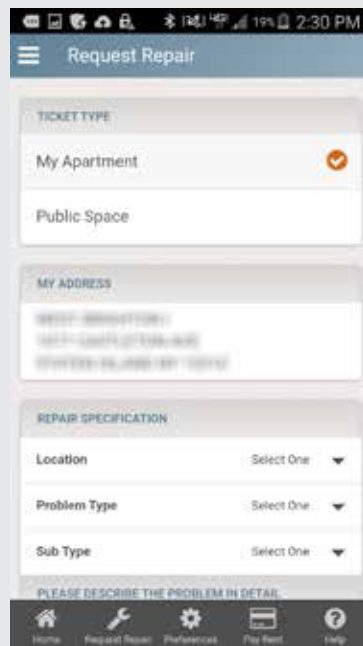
19% 2:30 PM

Request Repair

TICKET TYPE

My Apartment

Public Space

MY ADDRESS

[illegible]
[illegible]
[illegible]

REPAIR SPECIFICATION

Location Select One

Problem Type Select One

Sub Type Select One

PLEASE DESCRIBE THE PROBLEM IN DETAIL

Home Request Repair Preferences Pay Rent Help